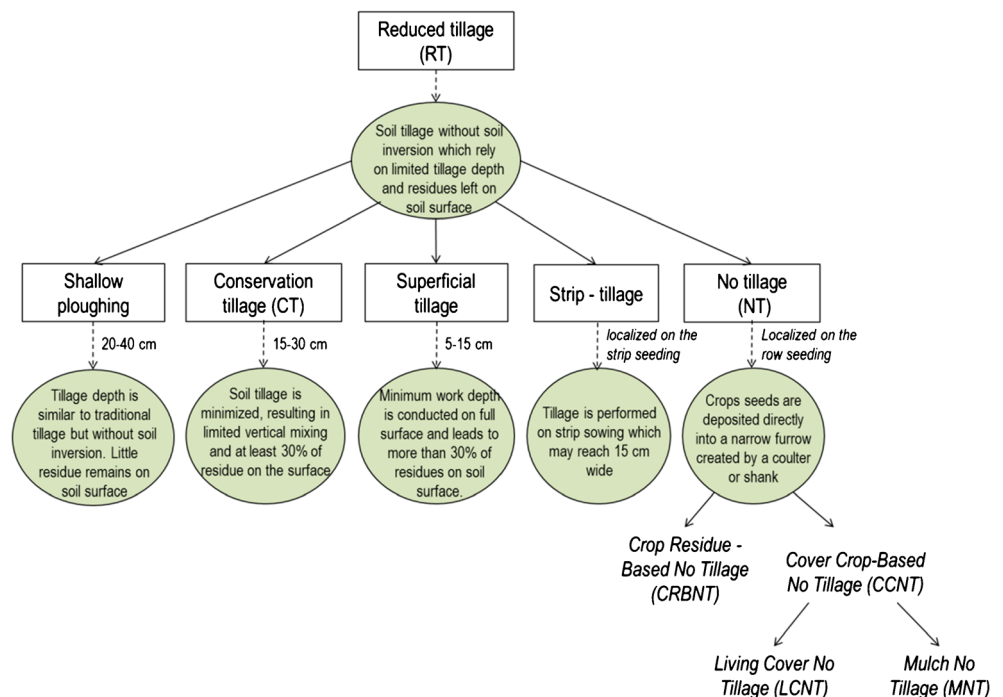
Reduced tillage (RT)

Soil tillage without soil inversion which rely on limited tillage depth and residues left on soil surface

Shallow ploughing

20-40 cm

Tillage depth is similar to traditional tillage but without soil inversion. Little residue remains on soil surface

Conservation tillage (CT)

15-30 cm

Soil tillage is minimized, resulting in limited vertical mixing and at least 30% of residue on the surface

Superficial tillage

5-15 cm

Minimum work depth is conducted on full surface and leads to more than 30% of residues on soil surface.

Strip - tillage

localized on the strip seeding

Tillage is performed on strip sowing which may reach 15 cm wide

No tillage (NT)

Localized on the row seeding

Crops seeds are deposited directly into a narrow furrow created by a coulter or shank

Crop Residue - Based No Tillage (CRBNT)

Cover Crop-Based No Tillage (CCNT)

Living Cover No Tillage (LCNT)

Mulch No Tillage (MNT)